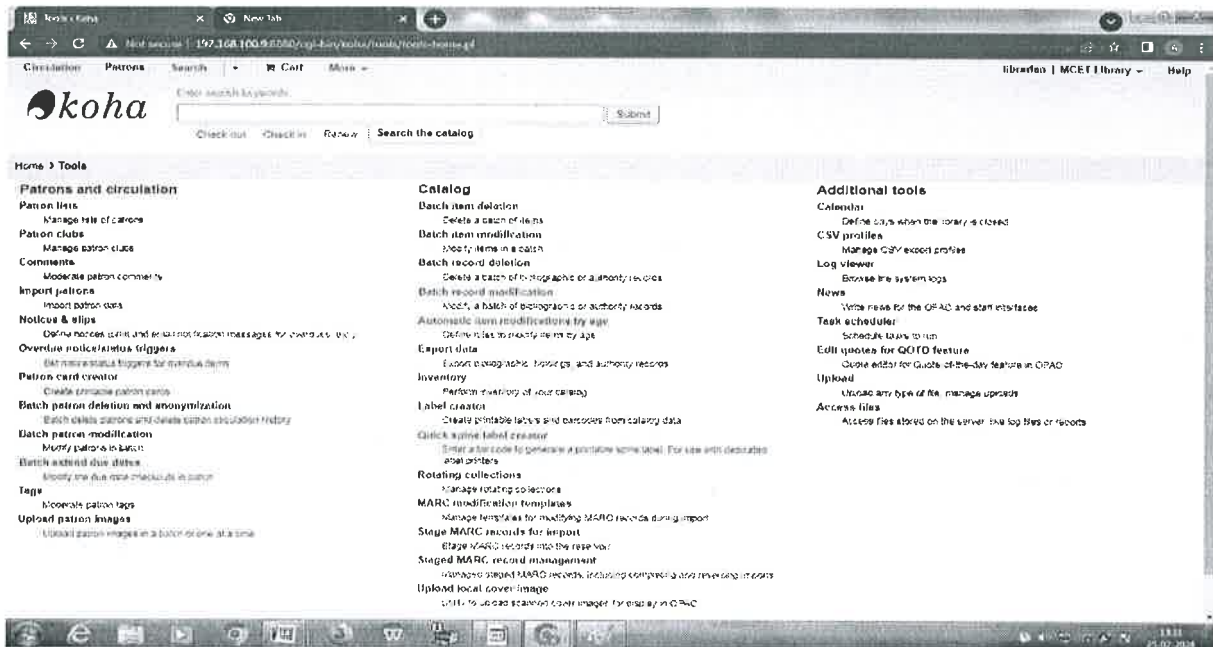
Koha / Koha  ×  New Tab  ×

Not secure | 192.168.100.9:8080/cgi-bin/koha/tools/tools-home.pl

Circulation  Patrons  Search  ▾  Cart  More ▾

librarian | MCET Library ▾  Help

koha

Enter search keywords:

Submit

Check out  Check in  Renew  Search the catalog

Home › Tools

Patrons and circulation
Patron lists
Manage lists of patrons
Patron clubs
Manage patron clubs
Comments
Moderate patron comments
Import patrons
Import patron data
Notices & slips
Define notices (print and email notification messages for overdue items, etc.)
Overdue notice/status triggers
Set notice/status triggers for overdue items
Patron card creator
Create printable patron cards
Batch patron deletion and anonymization
Batch delete patrons and delete patron circulation history
Batch patron modification
Modify patrons in batch
Batch extend due dates
Modify the due date checkouts in batch
Tags
Moderate patron tags
Upload patron images
Upload patron images in a batch or one at a time

Catalog
Batch item deletion
Delete a batch of items
Batch item modification
Modify items in a batch
Batch record deletion
Delete a batch of bibliographic or authority records
Batch record modification
Modify a batch of bibliographic or authority records
Automatic item modifications by age
Define rules to modify items by age
Export data
Export bibliographic, holdings, and authority records
Inventory
Perform inventory of your catalog
Label creator
Create printable labels and barcodes from catalog data
Quick spine label creator
Enter a barcode to generate a printable spine label. For use with dedicated label printers
Rotating collections
Manage rotating collections
MARC modification templates
Manage templates for modifying MARC records during import
Stage MARC records for import
Stage MARC records into the reservoir
Staged MARC record management
Managed staged MARC records, including completing and reversing imports
Upload local cover image
Utility to upload scanned cover images for display in OPAC

Additional tools
Calendar
Define days when the library is closed
CSV profiles
Manage CSV export profiles
Log viewer
Browse the system logs
News
Write news for the OPAC and staff interfaces
Task scheduler
Schedule tasks to run
Edit quotes for QOTD feature
Quote editor for Quote-of-the-day feature in OPAC
Upload
Upload any type of file, manage uploads
Access files
Access files stored on the server, like log files or reports